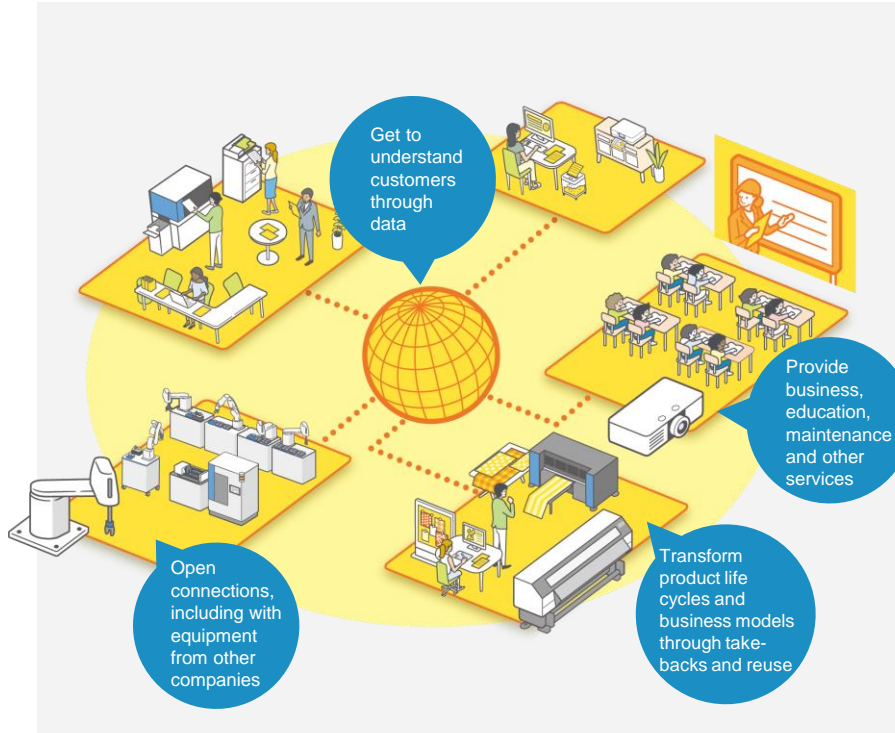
Get to understand customers through data

Provide business, education, maintenance and other services

Open connections, including with equipment from other companies

Transform product life cycles and business models through take-backs and reuse